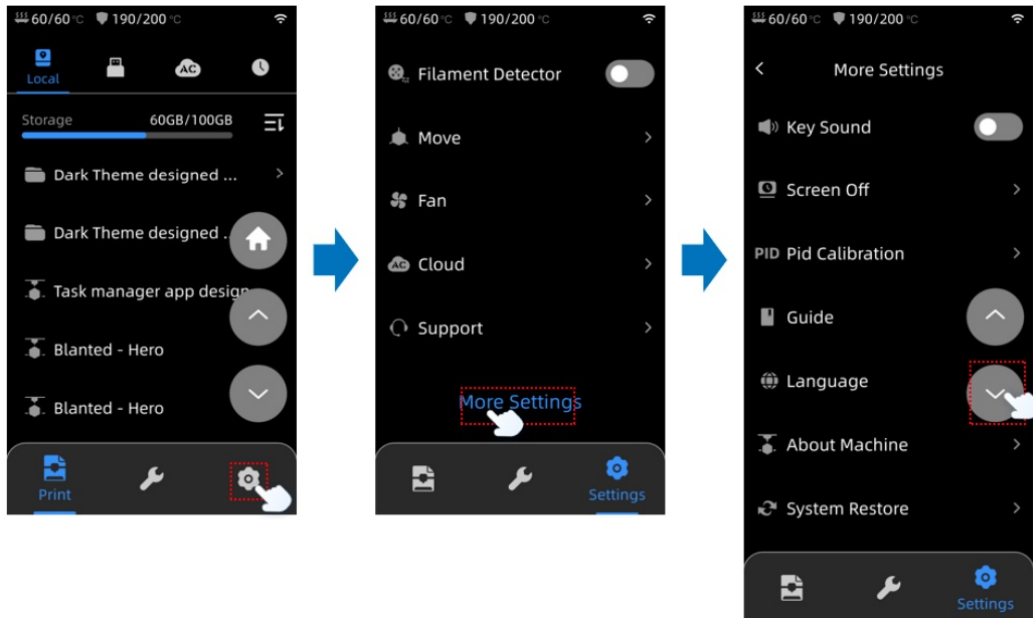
60/60 °C 190/200 °C

Local

AC

Storage 60GB/100GB

Dark Theme designed ...

Dark Theme designed ...

Task manager app design

Blanted - Hero

Blanted - Hero

Print

60/60 °C 190/200 °C

Filament Detector

Move

Fan

AC Cloud

Support

More Settings

Settings

60/60 °C 190/200 °C

More Settings

Key Sound

Screen Off

PID Pid Calibration

Guide

Language

About Machine

System Restore

Settings